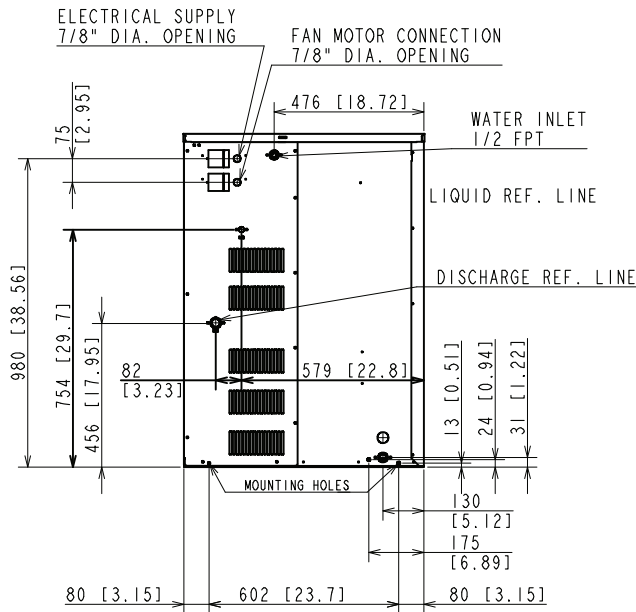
ELECTRICAL SUPPLY
7/8" DIA. OPENING

FAN MOTOR CONNECTION
7/8" DIA. OPENING

476 [18.72]

WATER INLET
1/2 FPT

LIQUID REF. LINE

DISCHARGE REF. LINE

75
[2.95]

980 [38.56]

754 [29.7]

456 [17.95]

82
[3.23]

579 [22.8]

13 [0.51]

24 [0.94]

31 [1.22]

MOUNTING HOLES

130
[5.12]

175
[6.89]

80 [3.15]

602 [23.7]

80 [3.15]